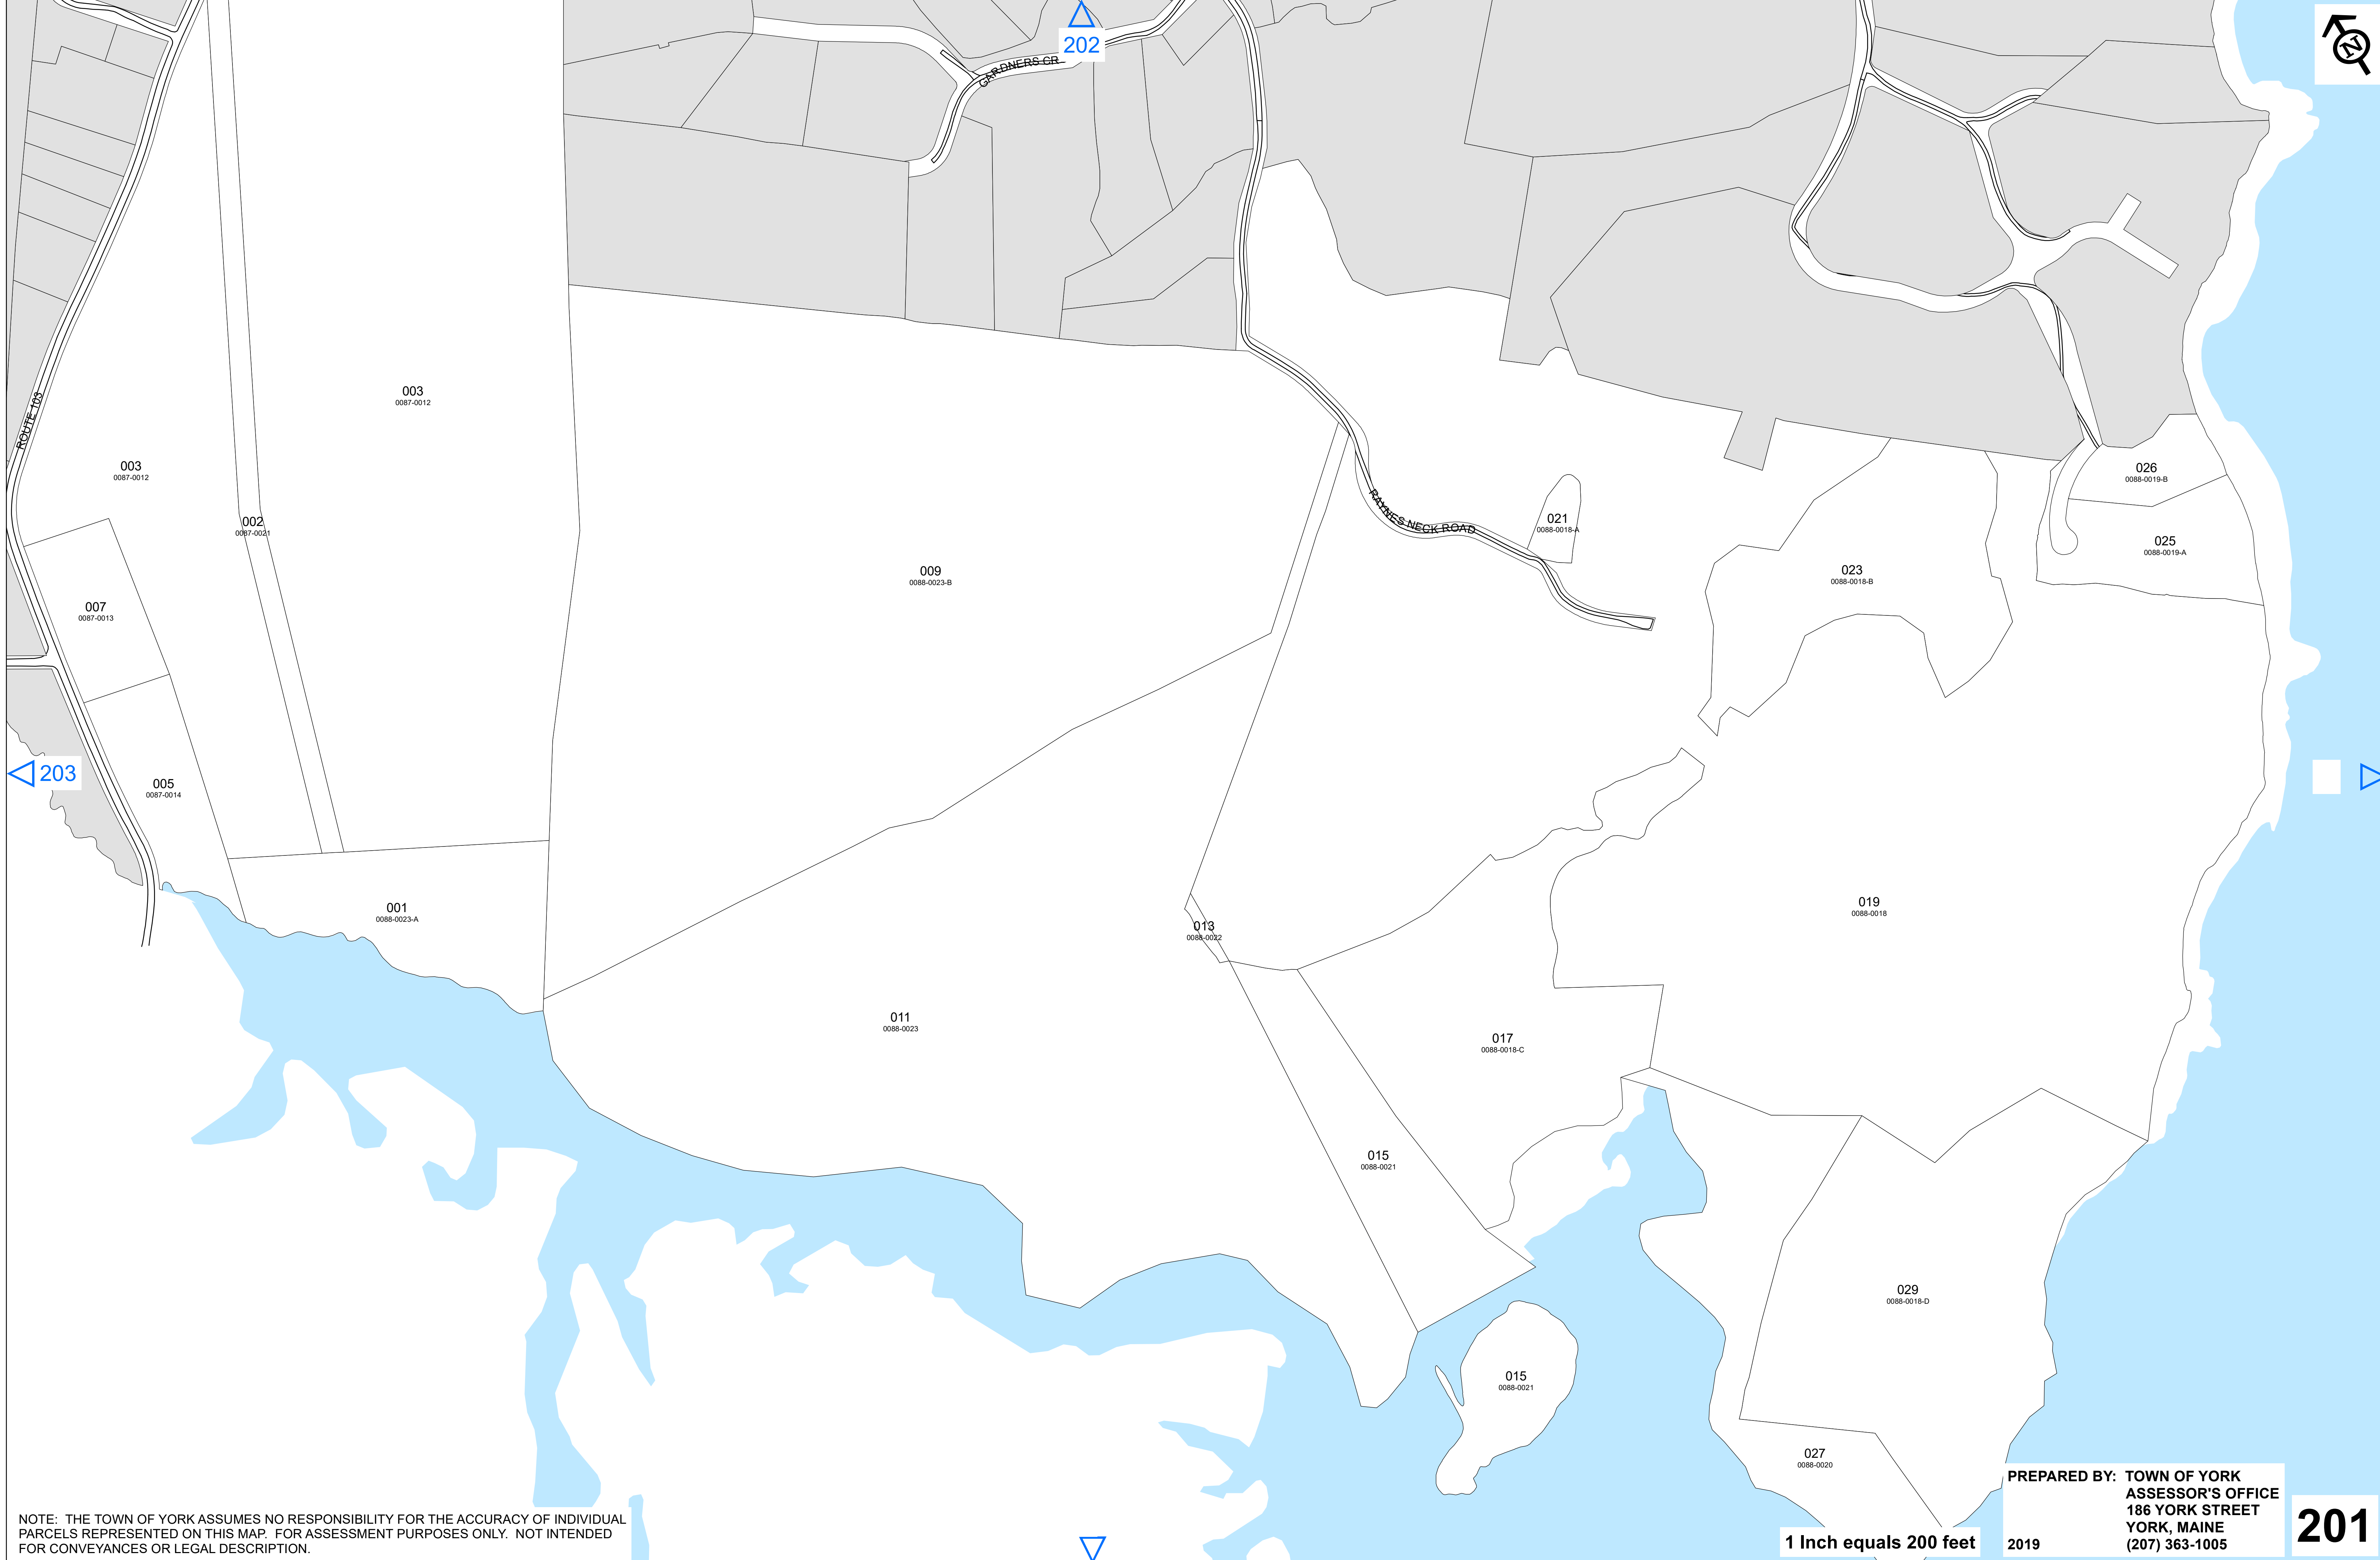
202

GARDNERS CR

203

ROUTE 103

003
0087-0012

003
0087-0012

002
0087-0021

007
0087-0013

005
0087-0014

001
0088-0023-A

009
0088-0023-B

011
0088-0023

RAYNES NECK ROAD

021
0088-0018-A

026
0088-0019-B

025
0088-0019-A

023
0088-0018-B

013
0088-0022

019
0088-0018

017
0088-0018-C

015
0088-0021

015
0088-0021

029
0088-0018-D

027
0088-0020

NOTE: THE TOWN OF YORK ASSUMES NO RESPONSIBILITY FOR THE ACCURACY OF INDIVIDUAL PARCELS REPRESENTED ON THIS MAP. FOR ASSESSMENT PURPOSES ONLY. NOT INTENDED FOR CONVEYANCES OR LEGAL DESCRIPTION.

1 Inch equals 200 feet

PREPARED BY: TOWN OF YORK
ASSESSOR'S OFFICE
186 YORK STREET
YORK, MAINE
2019 (207) 363-1005

201